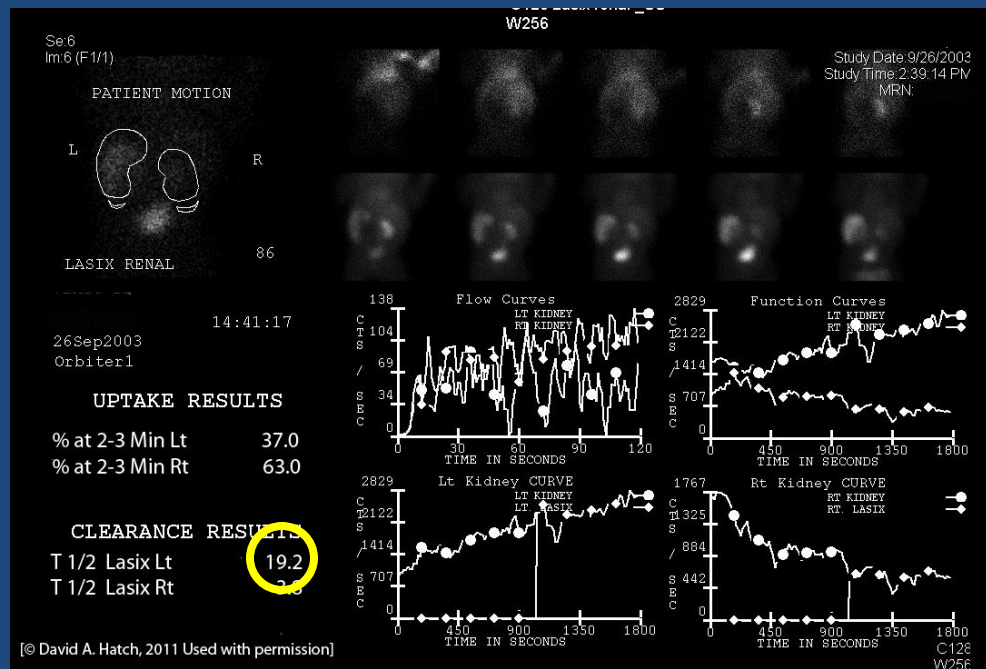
W256

Se:6
Im:6 (F1/1)

PATIENT MOTION

L

R

86

LASIX RENAL

Study Date:9/26/2003
Study Time:2:39:14 PM
MRN:

14:41:17
26Sep2003
Orbiter1

UPTAKE RESULTS

% at 2-3 Min Lt 37.0
% at 2-3 Min Rt 63.0

CLEARANCE RESULTS

T 1/2 Lasix Lt 19.2
T 1/2 Lasix Rt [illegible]

138 Flow Curves
LT KIDNEY
RT KIDNEY
C T S / S E C
104
69
34
0
0 30 60 90 120
TIME IN SECONDS

2829 Function Curves
LT KIDNEY
RT KIDNEY
C T S / S E C
2122
1414
707
0
0 450 900 1350 1800
TIME IN SECONDS

2829 Lt Kidney CURVE
LT KIDNEY
LT. LASIX
C T S / S E C
2122
1414
707
0
0 450 900 1350 1800
TIME IN SECONDS

1767 Rt Kidney CURVE
RT KIDNEY
RT. LASIX
C T S / S E C
1325
884
442
0
0 450 900 1350 1800
TIME IN SECONDS

C128
W256

[© David A. Hatch, 2011 Used with permission]